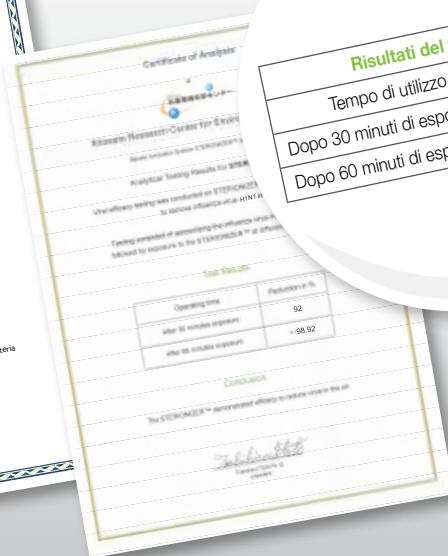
Certificate of Analysis

Kitasato Research Center for Envir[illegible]

Analytical Testing Results for STER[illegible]

Viral efficacy testing was conducted on STERIONIZER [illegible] to remove influenza virus H1N1 in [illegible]

Testing consisted of aerosolizing the influenza virus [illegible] followed by exposure to the STERIONIZER™ at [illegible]

Test Results

| Operating time | Reduction in % |
|---|---|
| After 30 minutes exposure | 92 |
| After 60 minutes exposure | >98.92 |

Conclusion

The STERIONIZER™ demonstrated efficacy to reduce virus in the air.

teria

Risultati del

| Tempo di utilizzo |
|---|
| Dopo 30 minuti di espo |
| Dopo 60 minuti di esp |